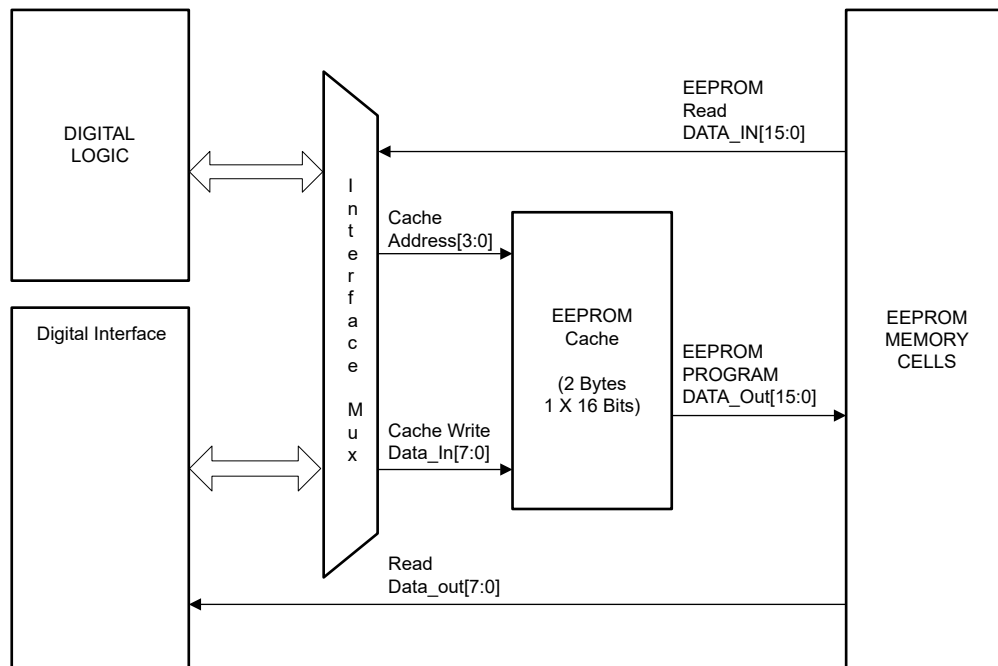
DIGITAL LOGIC

Digital Interface

Interface Mux

EEPROM Read DATA_IN[15:0]

Cache Address[3:0]

EEPROM Cache

(2 Bytes 1 X 16 Bits)

EEPROM PROGRAM DATA_Out[15:0]

EEPROM MEMORY CELLS

Cache Write Data_In[7:0]

Read Data_out[7:0]